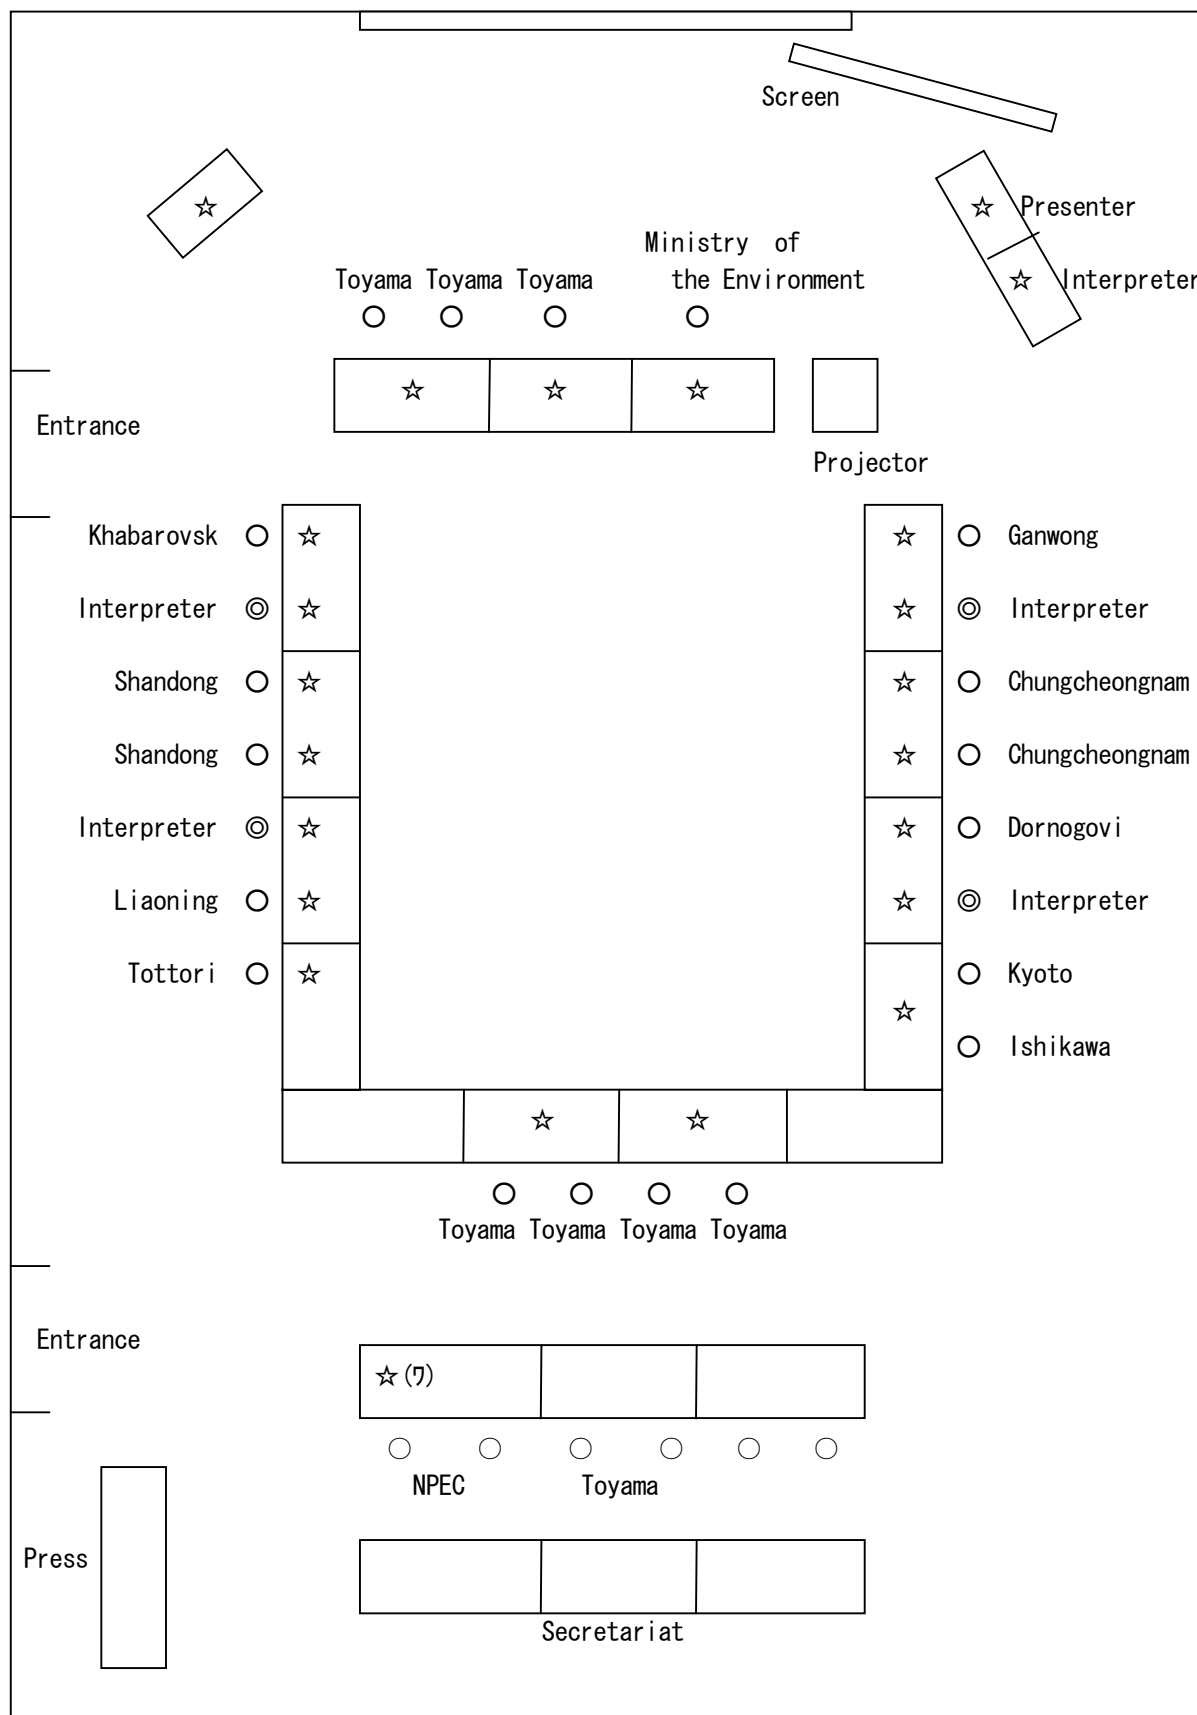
Screen

☆

☆ Presenter

☆ Interpreter

Toyama ○ Toyama ○ Toyama ○ Ministry of the Environment ○

☆ ☆ ☆

Entrance

Projector

Khabarovsk ○ ☆
Interpreter ◎ ☆
Shandong ○ ☆
Shandong ○ ☆
Interpreter ◎ ☆
Liaoning ○ ☆
Tottori ○ ☆

☆ ○ Ganwong
☆ ◎ Interpreter
☆ ○ Chungcheongnam
☆ ○ Chungcheongnam
☆ ○ Dornogovi
☆ ◎ Interpreter
○ Kyoto
☆
○ Ishikawa

☆ ☆

○ Toyama ○ Toyama ○ Toyama ○ Toyama

Entrance

☆(ワ)

○ ○ ○ ○ ○ ○
NPEC Toyama

Press

Secretariat